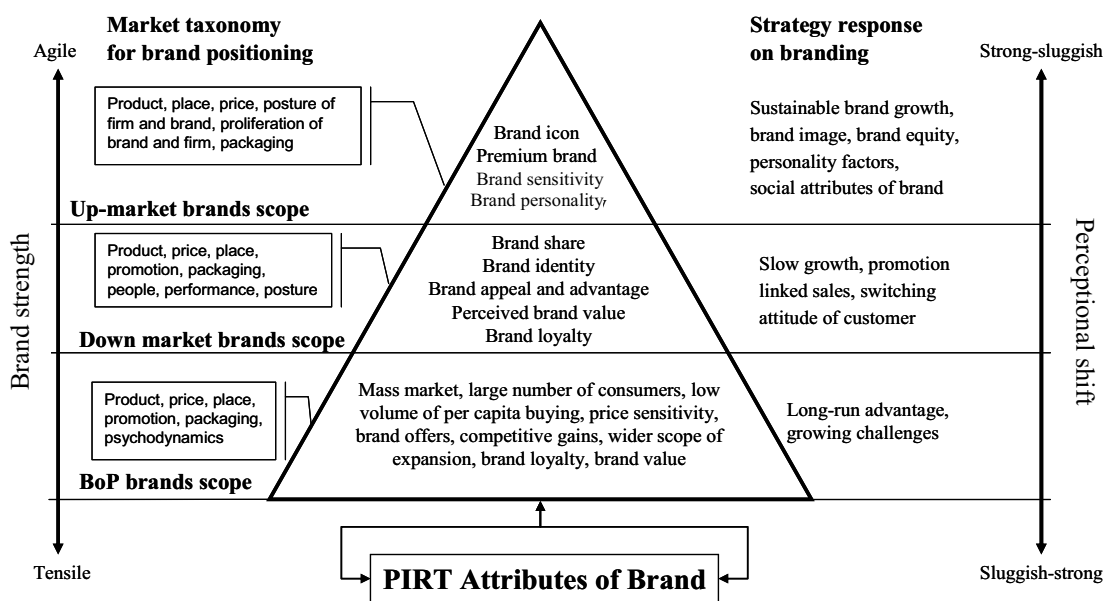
Market taxonomy for brand positioning

Strategy response on branding

Agile

Strong-sluggish

Product, place, price, posture of firm and brand, proliferation of brand and firm, packaging

Brand icon
Premium brand
Brand sensitivity
Brand personality

Sustainable brand growth, brand image, brand equity, personality factors, social attributes of brand

Up-market brands scope

Product, price, place, promotion, packaging, people, performance, posture

Brand share
Brand identity
Brand appeal and advantage
Perceived brand value
Brand loyalty

Slow growth, promotion linked sales, switching attitude of customer

Down market brands scope

Brand strength

Perceptional shift

Product, price, place, promotion, packaging, psychodynamics

Mass market, large number of consumers, low volume of per capita buying, price sensitivity, brand offers, competitive gains, wider scope of expansion, brand loyalty, brand value

Long-run advantage, growing challenges

BoP brands scope

Tensile

PIRT Attributes of Brand

Sluggish-strong